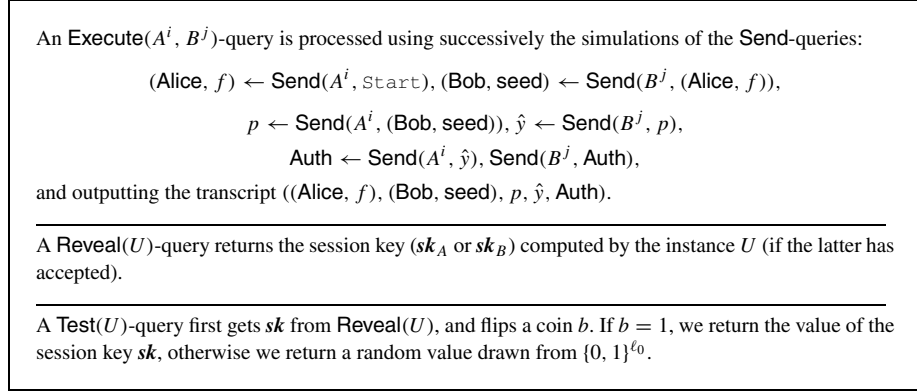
An $\mathsf{Execute}(A^i, B^j)$-query is processed using successively the simulations of the $\mathsf{Send}$-queries:

$(\mathsf{Alice}, f) \leftarrow \mathsf{Send}(A^i, \texttt{Start})$, $(\mathsf{Bob}, \mathsf{seed}) \leftarrow \mathsf{Send}(B^j, (\mathsf{Alice}, f))$,

$p \leftarrow \mathsf{Send}(A^i, (\mathsf{Bob}, \mathsf{seed}))$, $\hat{y} \leftarrow \mathsf{Send}(B^j, p)$,

$\mathsf{Auth} \leftarrow \mathsf{Send}(A^i, \hat{y})$, $\mathsf{Send}(B^j, \mathsf{Auth})$,

and outputting the transcript $((\mathsf{Alice}, f), (\mathsf{Bob}, \mathsf{seed}), p, \hat{y}, \mathsf{Auth})$.

A $\mathsf{Reveal}(U)$-query returns the session key ($\boldsymbol{sk}_A$ or $\boldsymbol{sk}_B$) computed by the instance $U$ (if the latter has accepted).

A $\mathsf{Test}(U)$-query first gets $\boldsymbol{sk}$ from $\mathsf{Reveal}(U)$, and flips a coin $b$. If $b = 1$, we return the value of the session key $\boldsymbol{sk}$, otherwise we return a random value drawn from $\{0, 1\}^{\ell_0}$.